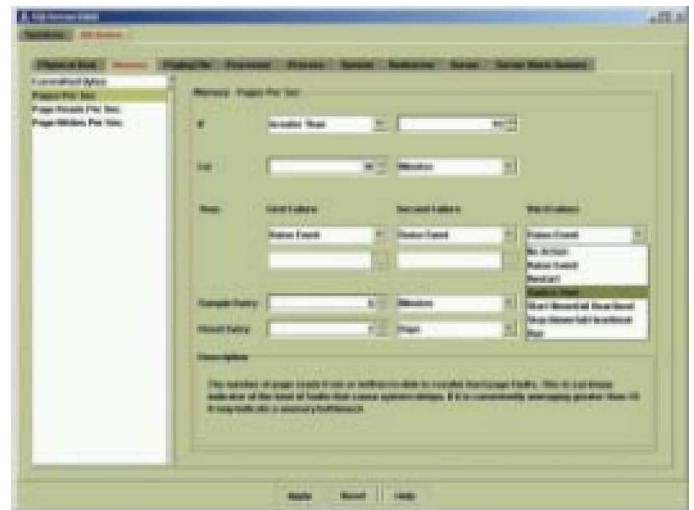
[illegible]

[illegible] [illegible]

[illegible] Memory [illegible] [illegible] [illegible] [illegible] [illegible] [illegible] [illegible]

Committed Bytes
Pages Per Sec
Page Reads Per Sec
Page Writes Per Sec

Memory - Pages Per Sec

If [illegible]

For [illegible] Minutes

Then First Failure Second Failure Third Failure

Raise Event Raise Event Raise Event

No Action
Raise Event
Restart
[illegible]
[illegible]
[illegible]
Run

Sample Every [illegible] Minutes

Reset Every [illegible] Days

Description

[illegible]

Apply Reset Help